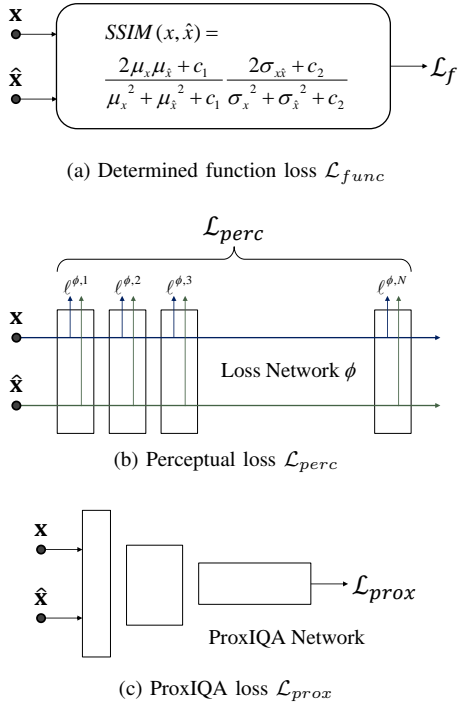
$\mathbf{x}$

$\hat{\mathbf{x}}$

$SSIM(x,\hat{x}) = \frac{2\mu_x\mu_{\hat{x}}+c_1}{\mu_x{}^2+\mu_{\hat{x}}{}^2+c_1}\frac{2\sigma_{x\hat{x}}+c_2}{\sigma_x{}^2+\sigma_{\hat{x}}{}^2+c_2}$

$\mathcal{L}_f$

(a) Determined function loss $\mathcal{L}_{func}$

$\mathcal{L}_{perc}$

$\ell^{\phi,1}$ $\ell^{\phi,2}$ $\ell^{\phi,3}$ $\ell^{\phi,N}$

$\mathbf{x}$

$\hat{\mathbf{x}}$

Loss Network $\phi$

(b) Perceptual loss $\mathcal{L}_{perc}$

$\mathbf{x}$

$\hat{\mathbf{x}}$

$\mathcal{L}_{prox}$

ProxIQA Network

(c) ProxIQA loss $\mathcal{L}_{prox}$